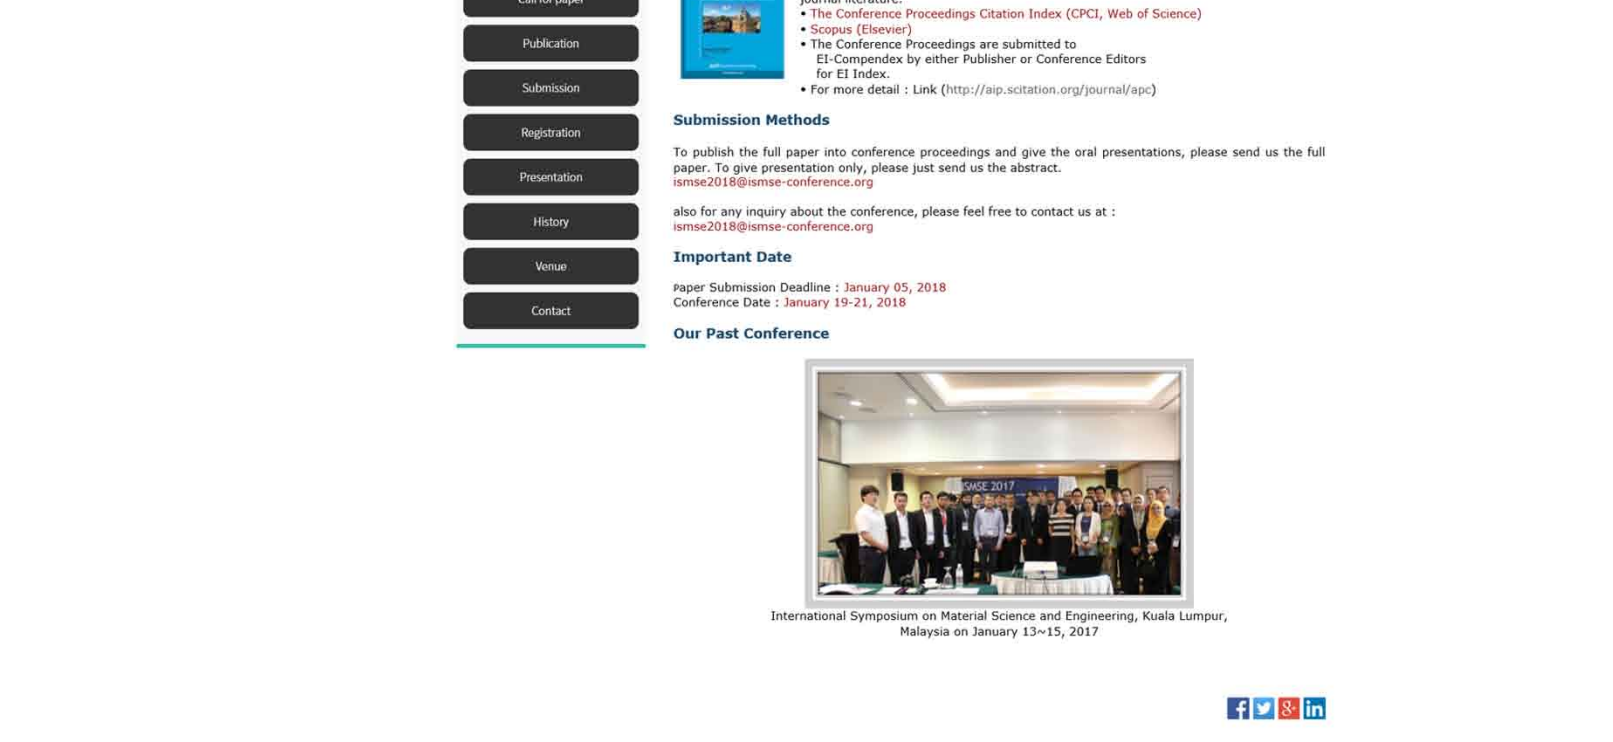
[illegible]

Publication

Submission

Registration

Presentation

History

Venue

Contact

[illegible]

• The Conference Proceedings Citation Index (CPCI, Web of Science)
• Scopus (Elsevier)
• The Conference Proceedings are submitted to EI-Compendex by either Publisher or Conference Editors for EI Index.
• For more detail : Link (http://aip.scitation.org/journal/apc)

Submission Methods

To publish the full paper into conference proceedings and give the oral presentations, please send us the full paper. To give presentation only, please just send us the abstract.
ismse2018@ismse-conference.org

also for any inquiry about the conference, please feel free to contact us at :
ismse2018@ismse-conference.org

Important Date

Paper Submission Deadline : January 05, 2018
Conference Date : January 19-21, 2018

Our Past Conference

ISMSE 2017

International Symposium on Material Science and Engineering, Kuala Lumpur, Malaysia on January 13~15, 2017